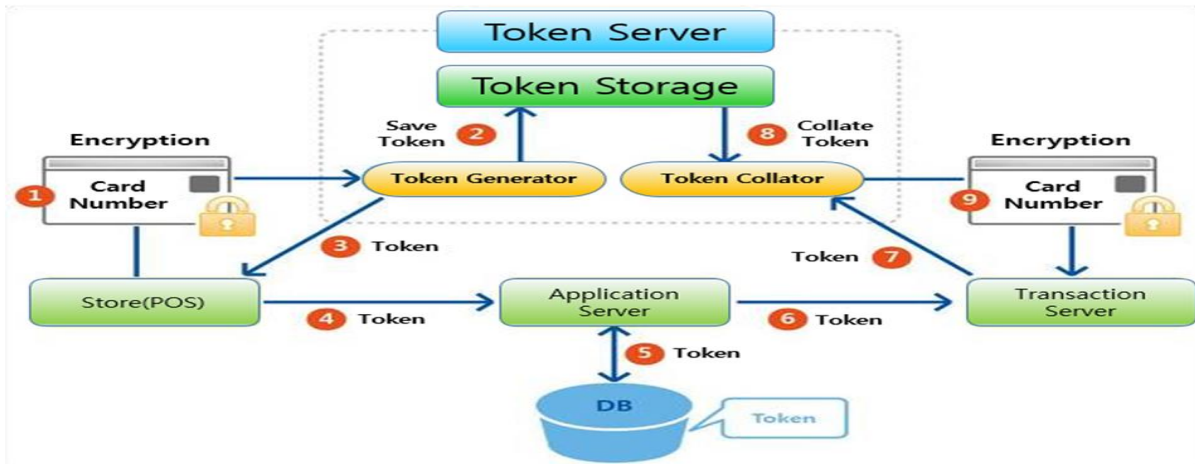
Token Server

Token Storage

Save Token 2

8 Collate Token

Encryption

1 Card Number

Token Generator

Token Collator

Encryption

9 Card Number

3 Token

Token 7

Store(POS)

4 Token

Application Server

6 Token

Transaction Server

5 Token

DB

Token